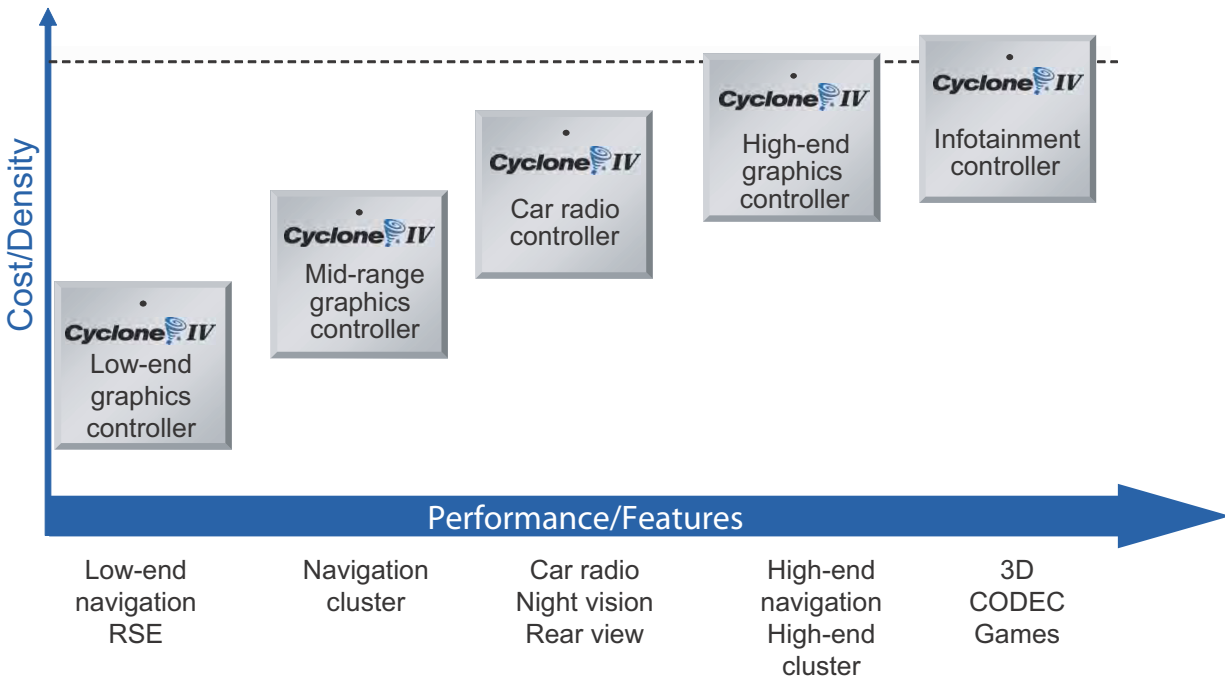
Cost/Density

Cyclone IV
Low-end graphics controller

Cyclone IV
Mid-range graphics controller

Cyclone IV
Car radio controller

Cyclone IV
High-end graphics controller

Cyclone IV
Infotainment controller

Performance/Features

Low-end navigation RSE

Navigation cluster

Car radio Night vision Rear view

High-end navigation High-end cluster

3D CODEC Games